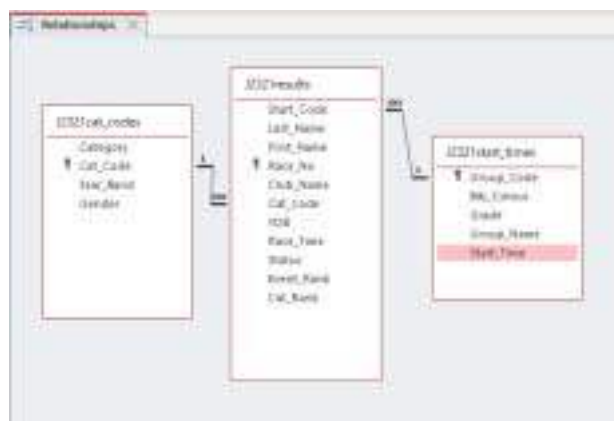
Relationships

J2321cat_codes
Category
Cat_Code
Year_Band
Gender

J2321results
Start_Code
Last_Name
First_Name
Race_No
Club_Name
Cat_Code
YOB
Race_Time
Status
Event_Rank
Cat_Rank

J2321start_times
Group_Code
Bib_Colour
Grade
Group_Name
Start_Time

1
∞
∞
1